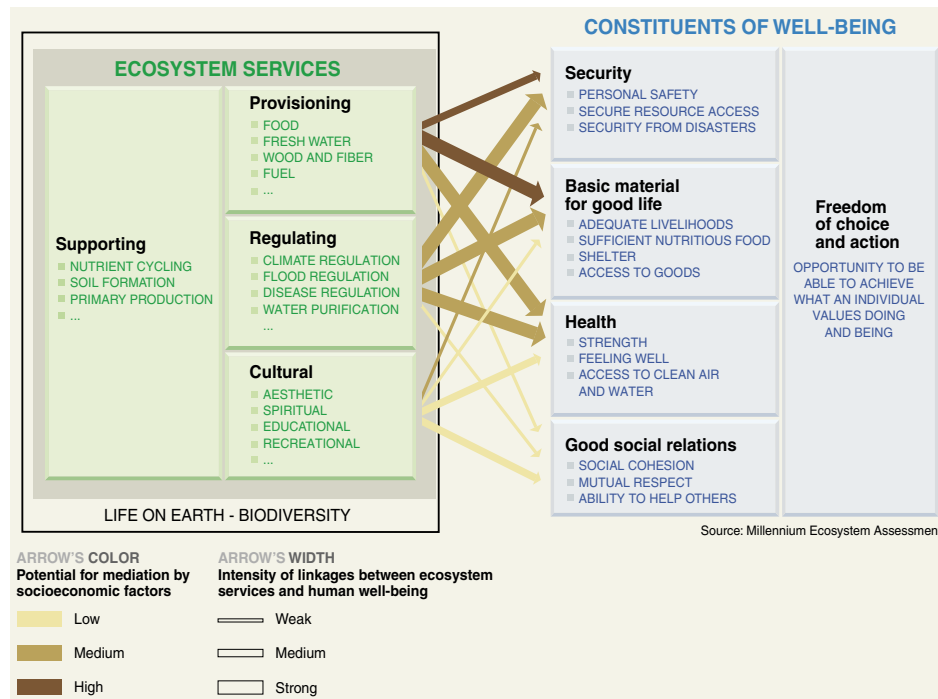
ECOSYSTEM SERVICES

Supporting
NUTRIENT CYCLING
SOIL FORMATION
PRIMARY PRODUCTION
...

Provisioning
FOOD
FRESH WATER
WOOD AND FIBER
FUEL
...

Regulating
CLIMATE REGULATION
FLOOD REGULATION
DISEASE REGULATION
WATER PURIFICATION
...

Cultural
AESTHETIC
SPIRITUAL
EDUCATIONAL
RECREATIONAL
...

LIFE ON EARTH - BIODIVERSITY

CONSTITUENTS OF WELL-BEING

Security
PERSONAL SAFETY
SECURE RESOURCE ACCESS
SECURITY FROM DISASTERS

Basic material for good life
ADEQUATE LIVELIHOODS
SUFFICIENT NUTRITIOUS FOOD
SHELTER
ACCESS TO GOODS

Health
STRENGTH
FEELING WELL
ACCESS TO CLEAN AIR AND WATER

Good social relations
SOCIAL COHESION
MUTUAL RESPECT
ABILITY TO HELP OTHERS

Freedom of choice and action
OPPORTUNITY TO BE ABLE TO ACHIEVE WHAT AN INDIVIDUAL VALUES DOING AND BEING

Source: Millennium Ecosystem Assessmen

ARROW'S COLOR
Potential for mediation by socioeconomic factors
Low
Medium
High

ARROW'S WIDTH
Intensity of linkages between ecosystem services and human well-being
Weak
Medium
Strong